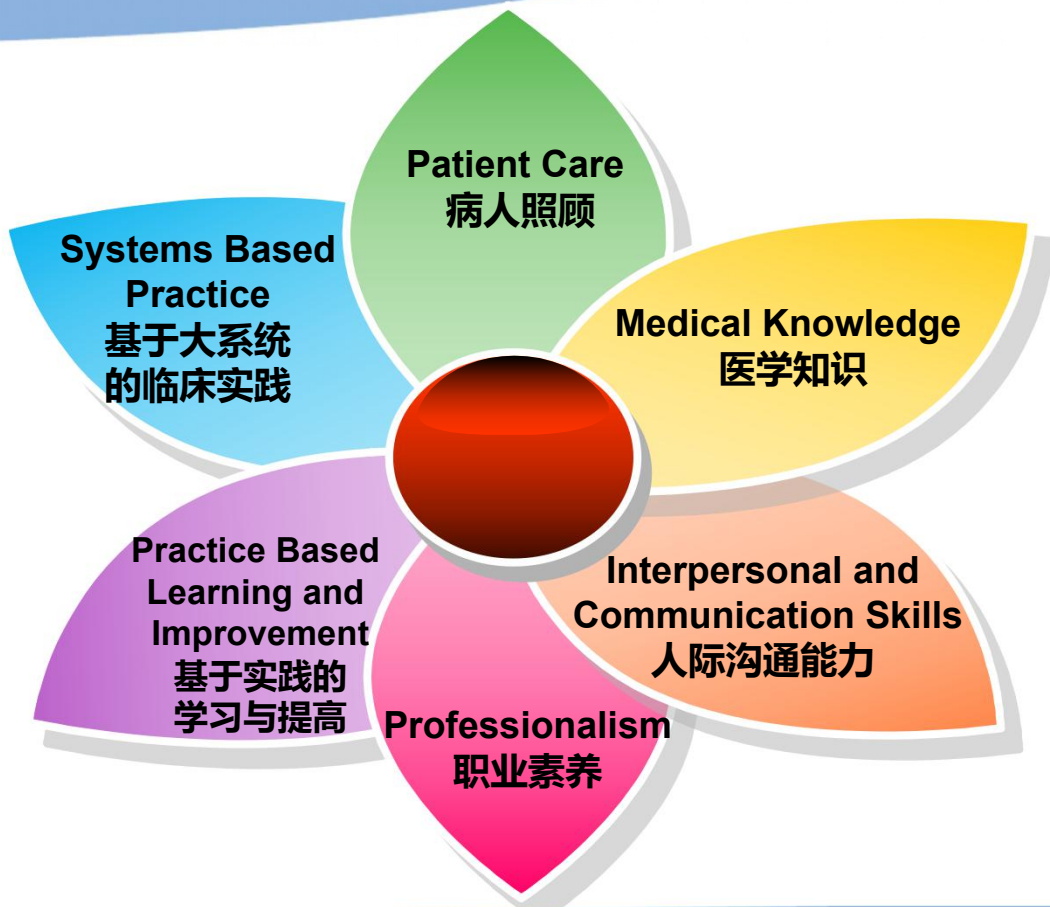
Patient Care
病人照顾

Medical Knowledge
医学知识

Interpersonal and Communication Skills
人际沟通能力

Professionalism
职业素养

Practice Based Learning and Improvement
基于实践的学习与提高

Systems Based Practice
基于大系统的临床实践